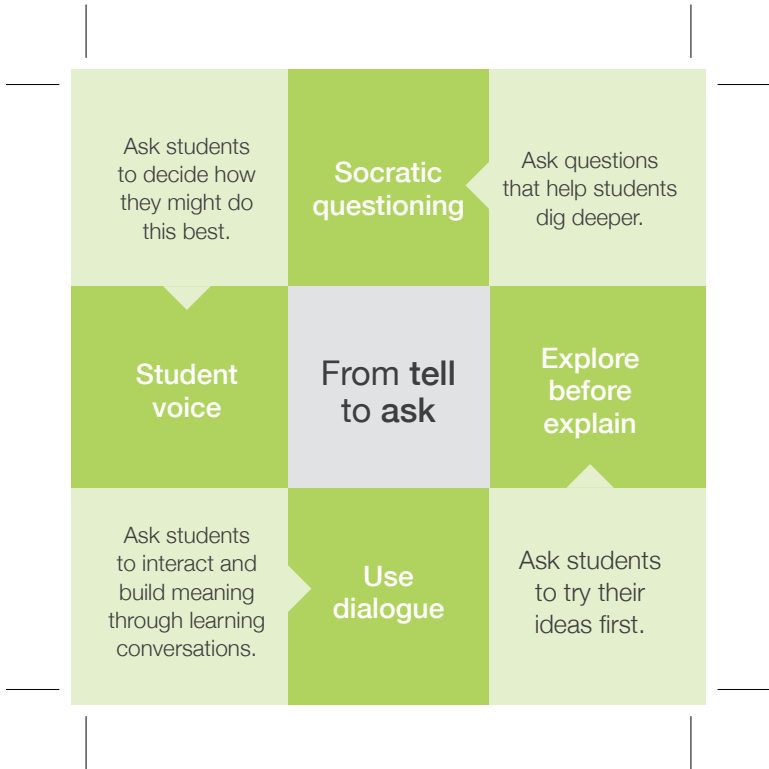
Ask students to decide how they might do this best.

Socratic questioning

Ask questions that help students dig deeper.

Student voice

From tell to ask

Explore before explain

Ask students to interact and build meaning through learning conversations.

Use dialogue

Ask students to try their ideas first.